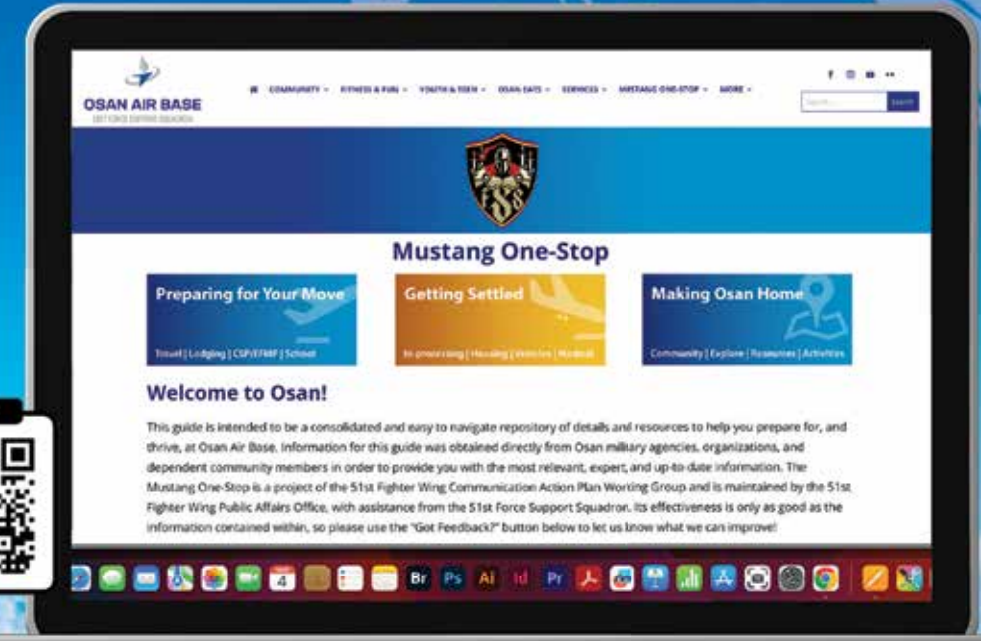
OSAN AIR BASE
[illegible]

COMMUNITY FITNESS & FUN YOUTH & TEEN OSAN EATS SERVICES MUSTANG ONE-STOP MORE

Search

Mustang One-Stop

Preparing for Your Move
Travel | Lodging | CSP/EFMP | School

Getting Settled
In-processing | Housing | Vehicles | Medical

Making Osan Home
Community | Explore | Resources | Activities

Welcome to Osan!

This guide is intended to be a consolidated and easy to navigate repository of details and resources to help you prepare for, and thrive, at Osan Air Base. Information for this guide was obtained directly from Osan military agencies, organizations, and dependent community members in order to provide you with the most relevant, expert, and up-to-date information. The Mustang One-Stop is a project of the 51st Fighter Wing Communication Action Plan Working Group and is maintained by the 51st Fighter Wing Public Affairs Office, with assistance from the 51st Force Support Squadron. Its effectiveness is only as good as the information contained within, so please use the "Got Feedback?" button below to let us know what we can improve!

4 Br Ps Ai Id Pr